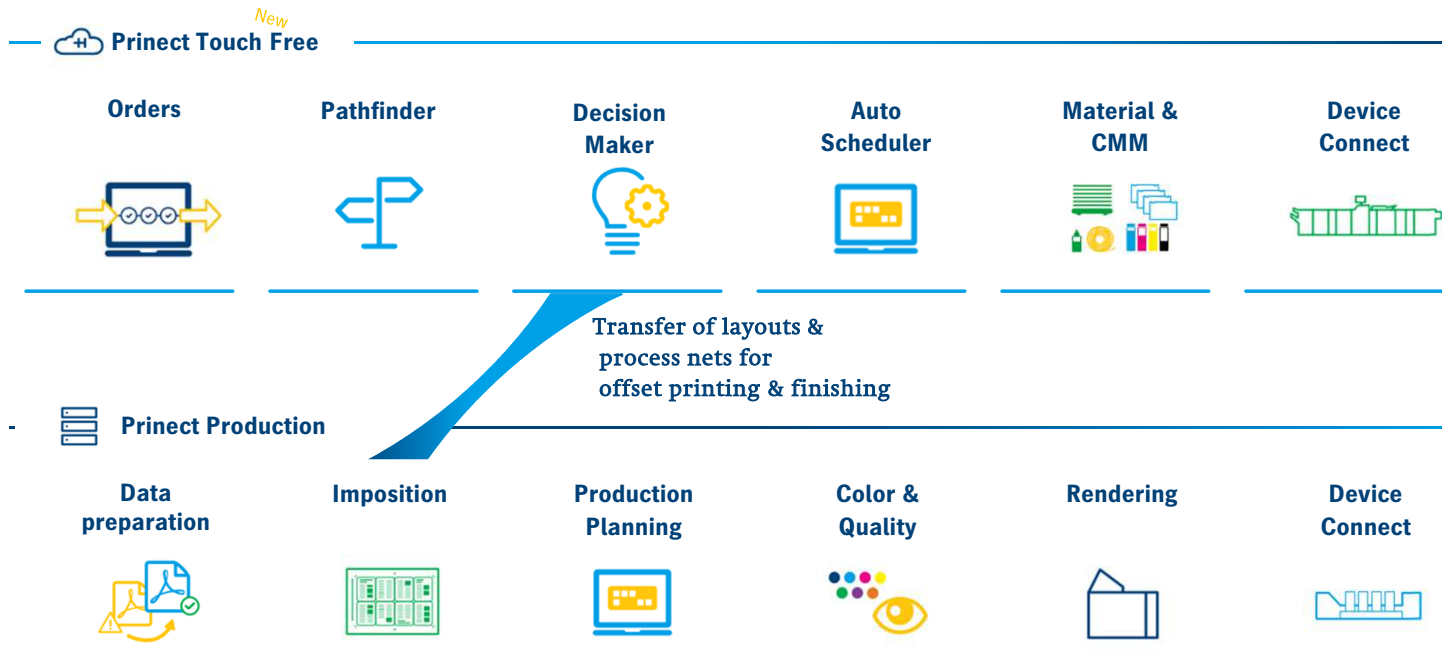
New
Prinect Touch Free

Orders

Pathfinder

Decision Maker

Auto Scheduler

Material & CMM

Device Connect

Transfer of layouts & process nets for offset printing & finishing

Prinect Production

Data preparation

Imposition

Production Planning

Color & Quality

Rendering

Device Connect